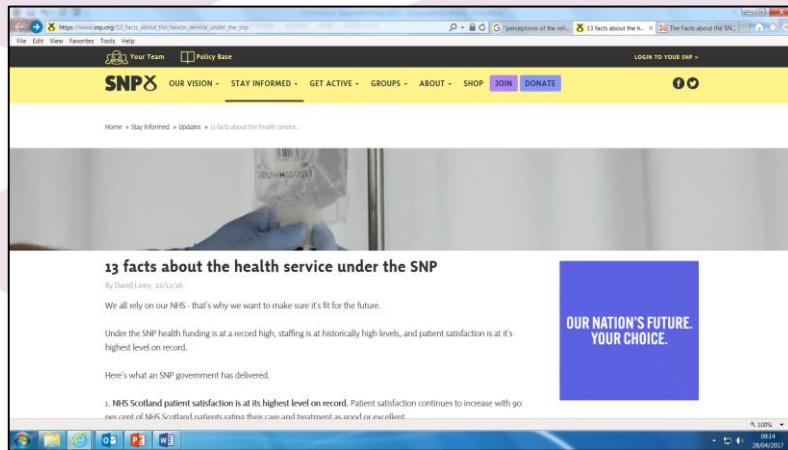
https://www.snp.org/13_facts_about_the_health_service_under_the_snp

"perceptions of the rel... | 13 facts about the h... | The Facts about the SN...

File Edit View Favorites Tools Help

Your Team | Policy Base | LOGIN TO YOUR SNP >

SNP | OUR VISION | STAY INFORMED | GET ACTIVE | GROUPS | ABOUT | SHOP | JOIN | DONATE

Home » Stay Informed » Updates » 13 facts about the health service...

13 facts about the health service under the SNP

By David Livey, 22/12/16

We all rely on our NHS - that's why we want to make sure it's fit for the future.

Under the SNP health funding is at a record high, staffing is at historically high levels, and patient satisfaction is at it's highest level on record.

Here's what an SNP government has delivered.

1. NHS Scotland patient satisfaction is at its highest level on record. Patient satisfaction continues to increase with 90 per cent of NHS Scotland patients rating their care and treatment as good or excellent.

OUR NATION'S FUTURE. YOUR CHOICE.

100%

09:14
28/04/2017